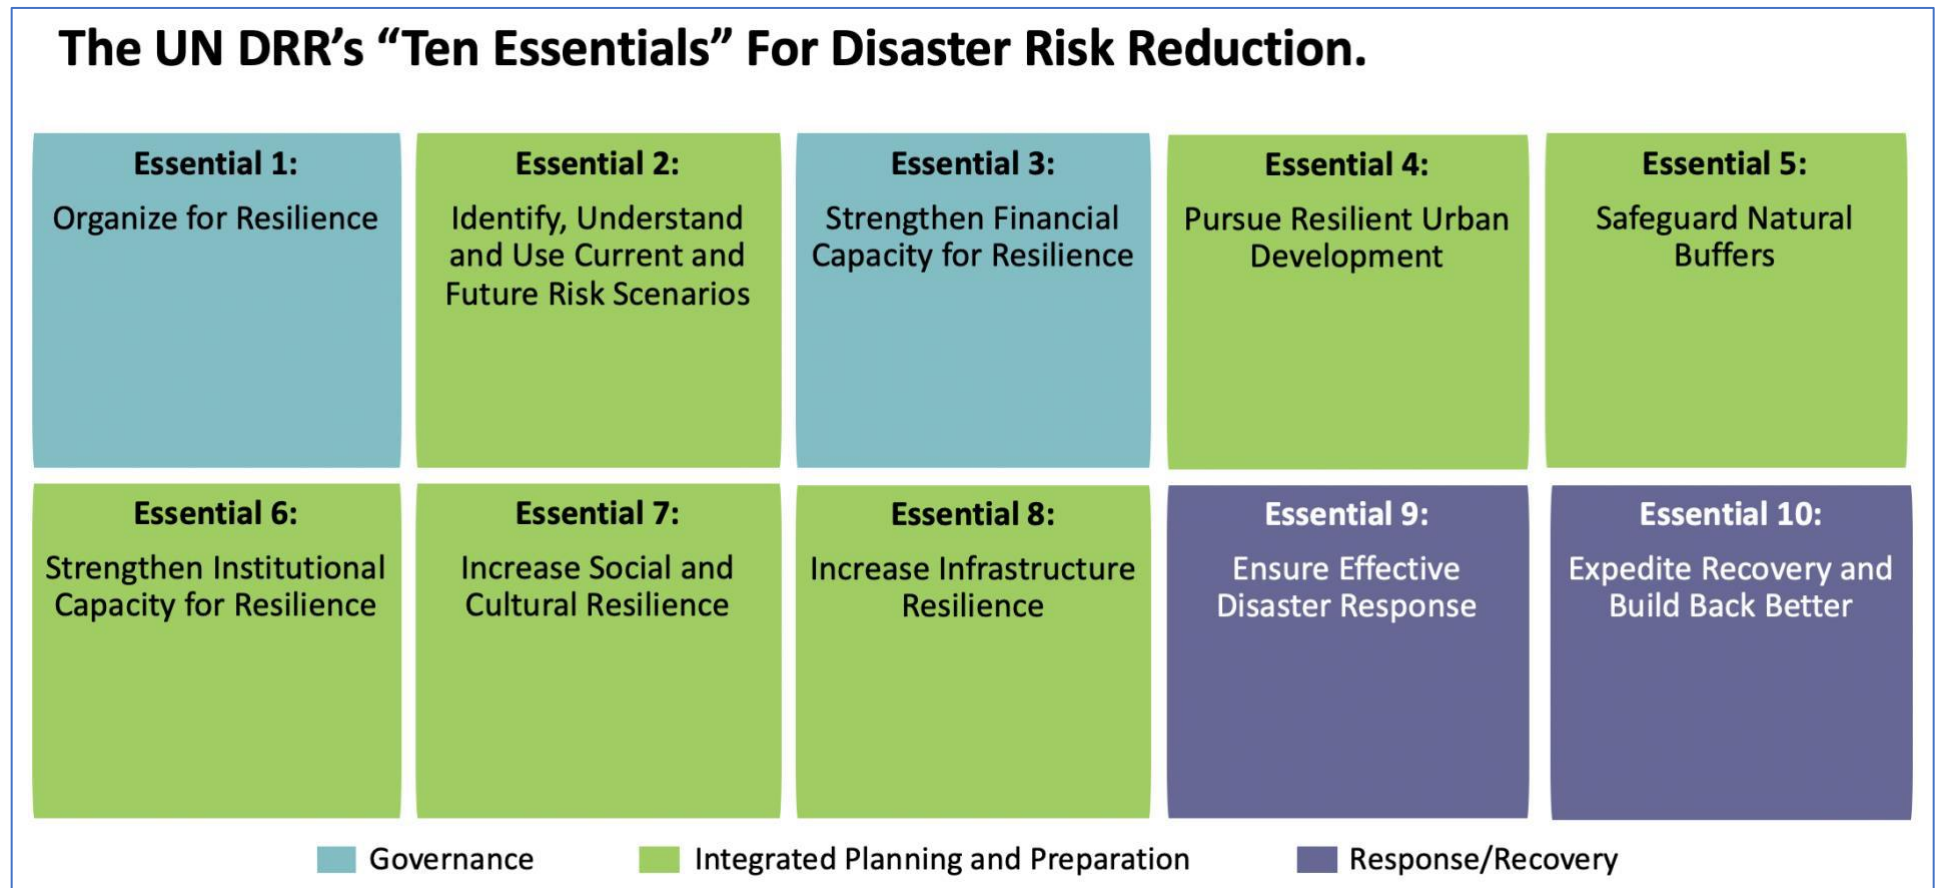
The UN DRR's "Ten Essentials" For Disaster Risk Reduction.

Essential 1:
Organize for Resilience

Essential 2:
Identify, Understand and Use Current and Future Risk Scenarios

Essential 3:
Strengthen Financial Capacity for Resilience

Essential 4:
Pursue Resilient Urban Development

Essential 5:
Safeguard Natural Buffers

Essential 6:
Strengthen Institutional Capacity for Resilience

Essential 7:
Increase Social and Cultural Resilience

Essential 8:
Increase Infrastructure Resilience

Essential 9:
Ensure Effective Disaster Response

Essential 10:
Expedite Recovery and Build Back Better

Governance
Integrated Planning and Preparation
Response/Recovery